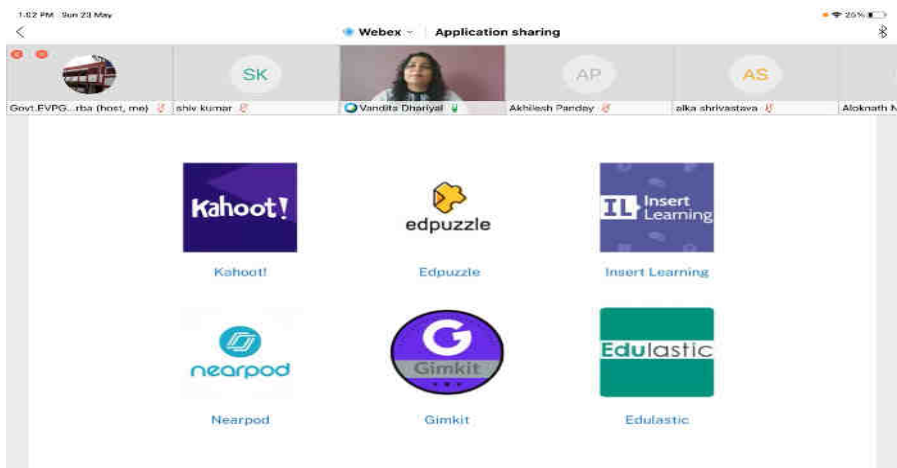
1:02 PM Sun 23 May

25%

Webex Application sharing

SK

AP

AS

Govt.EVPG...rba (host, me)

shiv kumar

Vandita Dhariyal

Akhilesh Panday

alka shrivastava

Aloknath N

Kahoot!

Kahoot!

edpuzzle

Edpuzzle

IL Insert Learning

Insert Learning

nearpod

Nearpod

G

Gimkit

Gimkit

Edulastic

Edulastic